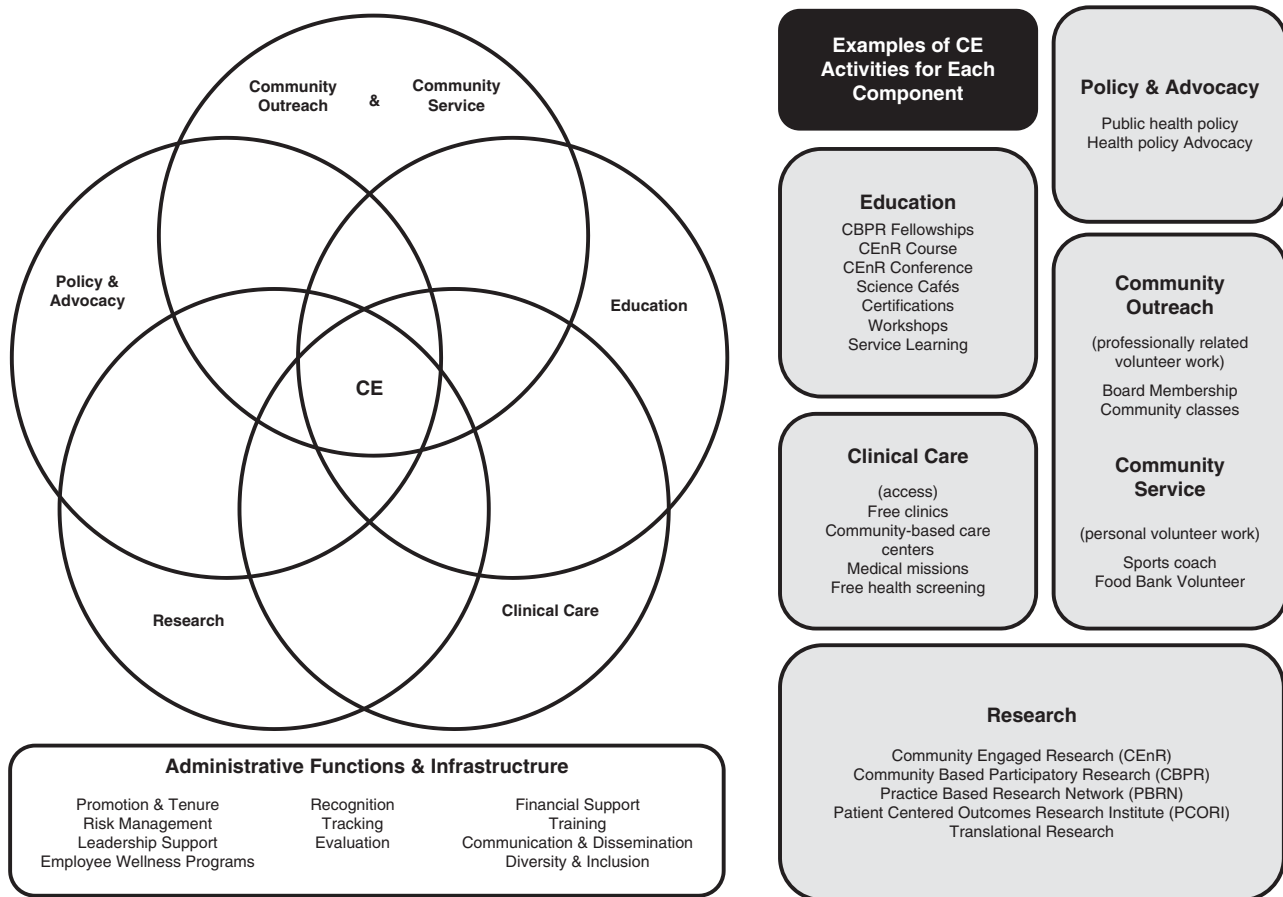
Community Outreach & Community Service

Policy & Advocacy

Education

CE

Research

Clinical Care

Administrative Functions & Infrastructrure

Promotion & Tenure
Risk Management
Leadership Support
Employee Wellness Programs

Recognition
Tracking
Evaluation

Financial Support
Training
Communication & Dissemination
Diversity & Inclusion

Examples of CE Activities for Each Component

Policy & Advocacy
Public health policy
Health policy Advocacy

Education
CBPR Fellowships
CEnR Course
CEnR Conference
Science Cafés
Certifications
Workshops
Service Learning

Community Outreach
(professionally related volunteer work)
Board Membership
Community classes

Community Service
(personal volunteer work)
Sports coach
Food Bank Volunteer

Clinical Care
(access)
Free clinics
Community-based care centers
Medical missions
Free health screening

Research
Community Engaged Research (CEnR)
Community Based Participatory Research (CBPR)
Practice Based Research Network (PBRN)
Patient Centered Outcomes Research Institute (PCORI)
Translational Research